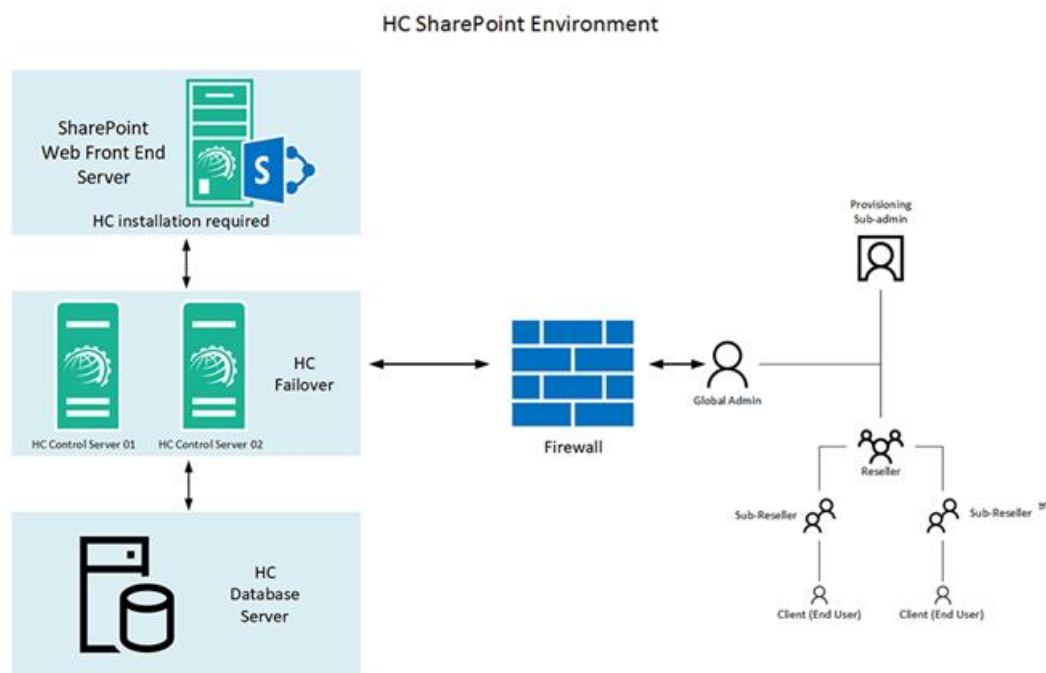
HC SharePoint Environment

SharePoint Web Front End Server

S

HC installation required

HC Failover

HC Control Server 01

HC Control Server 02

HC Database Server

Firewall

Global Admin

Provisioning Sub-admin

Reseller

Sub-Reseller

Sub-Reseller

Client (End User)

Client (End User)